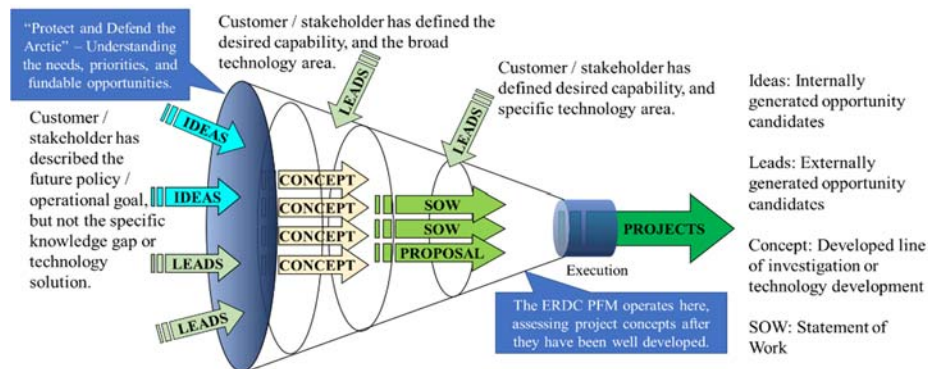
"Protect and Defend the Arctic" – Understanding the needs, priorities, and fundable opportunities.

Customer / stakeholder has defined the desired capability, and the broad technology area.

Customer / stakeholder has defined desired capability, and specific technology area.

Customer / stakeholder has described the future policy / operational goal, but not the specific knowledge gap or technology solution.

IDEAS

IDEAS

LEADS

LEADS

LEADS

LEADS

CONCEPT

CONCEPT

CONCEPT

CONCEPT

SOW

SOW

PROPOSAL

PROJECTS

Execution

The ERDC PFM operates here, assessing project concepts after they have been well developed.

Ideas: Internally generated opportunity candidates

Leads: Externally generated opportunity candidates

Concept: Developed line of investigation or technology development

SOW: Statement of Work